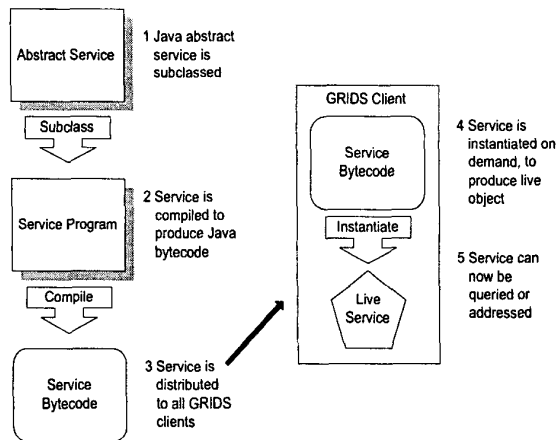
Abstract Service

1 Java abstract service is subclassed

Subclass

Service Program

2 Service is compiled to produce Java bytecode

Compile

Service Bytecode

3 Service is distributed to all GRIDS clients

GRIDS Client

Service Bytecode

Instantiate

Live Service

4 Service is instantiated on demand, to produce live object

5 Service can now be queried or addressed